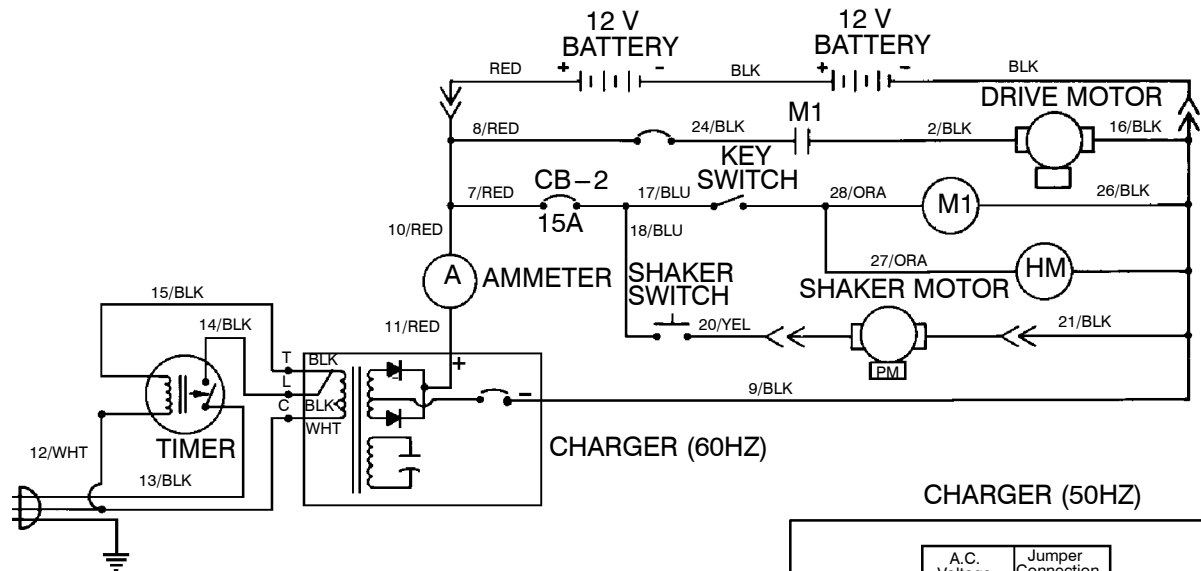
12 V
BATTERY

12 V
BATTERY

RED
+
-
BLK
+
-
BLK

DRIVE MOTOR

8/RED
24/BLK
M1
2/BLK
16/BLK

KEY
SWITCH

CB-2
15A

7/RED
17/BLU
28/ORA
M1
26/BLK

10/RED
18/BLU

27/ORA
HM

A
AMMETER

SHAKER
SWITCH

SHAKER MOTOR

15/BLK
14/BLK
11/RED
20/YEL
21/BLK
PM

T
L
C
BLK
BLK
WHT
+
-
9/BLK

TIMER

12/WHT
13/BLK

CHARGER (60HZ)

CHARGER (50HZ)

A.C. Voltage
Jumper Connection